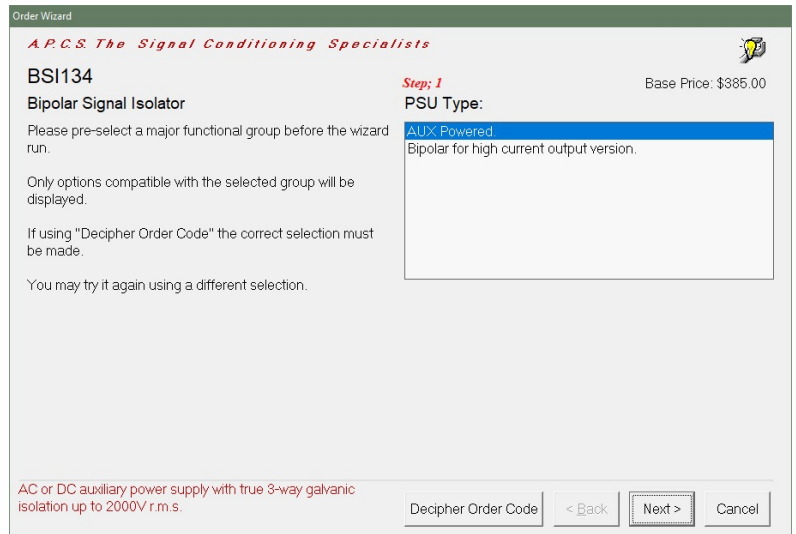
Order Wizard

A.P.C.S. The Signal Conditioning Specialists

BSI134

Bipolar Signal Isolator

Step; 1

Base Price: $385.00

PSU Type:

Please pre-select a major functional group before the wizard run.

Only options compatible with the selected group will be displayed.

If using "Decipher Order Code" the correct selection must be made.

You may try it again using a different selection.

AUX Powered.
Bipolar for high current output version.

AC or DC auxiliary power supply with true 3-way galvanic isolation up to 2000V r.m.s.

Decipher Order Code

< Back

Next >

Cancel